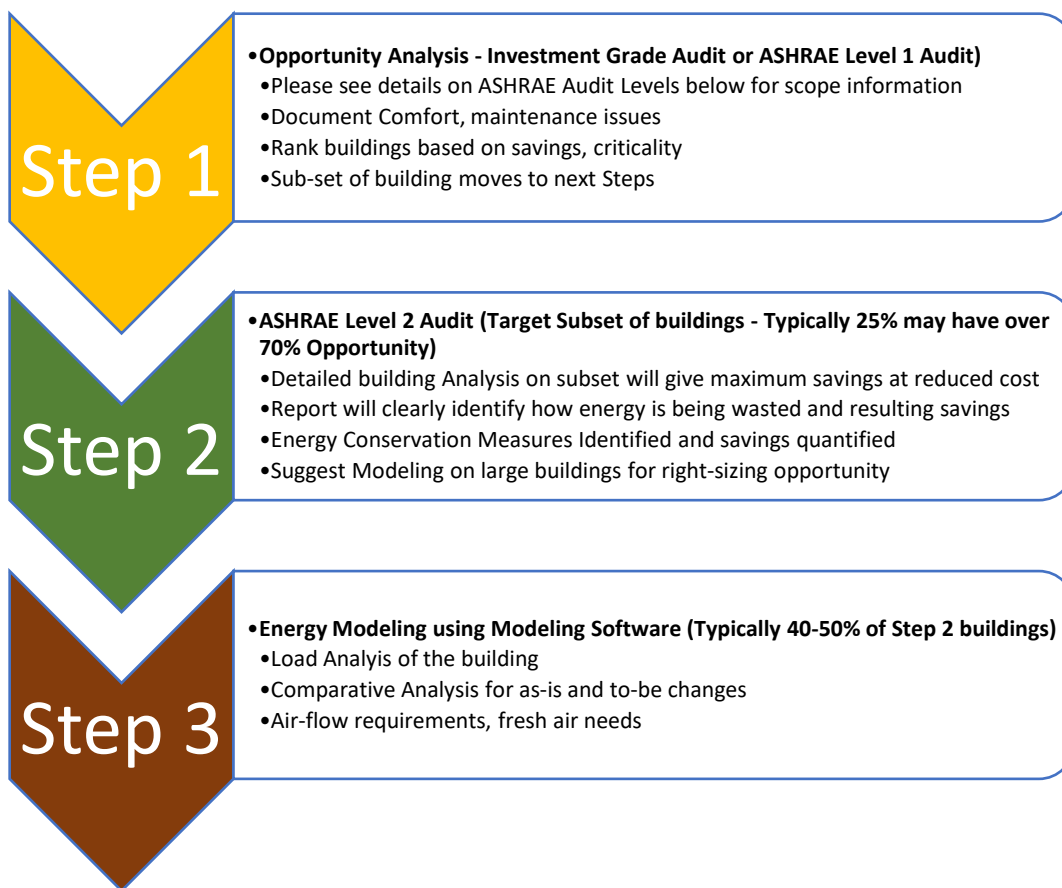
Step 1

•Opportunity Analysis - Investment Grade Audit or ASHRAE Level 1 Audit)
•Please see details on ASHRAE Audit Levels below for scope information
•Document Comfort, maintenance issues
•Rank buildings based on savings, criticality
•Sub-set of building moves to next Steps

Step 2

•ASHRAE Level 2 Audit (Target Subset of buildings - Typically 25% may have over 70% Opportunity)
•Detailed building Analysis on subset will give maximum savings at reduced cost
•Report will clearly identify how energy is being wasted and resulting savings
•Energy Conservation Measures Identified and savings quantified
•Suggest Modeling on large buildings for right-sizing opportunity

Step 3

•Energy Modeling using Modeling Software (Typically 40-50% of Step 2 buildings)
•Load Analyis of the building
•Comparative Analysis for as-is and to-be changes
•Air-flow requirements, fresh air needs